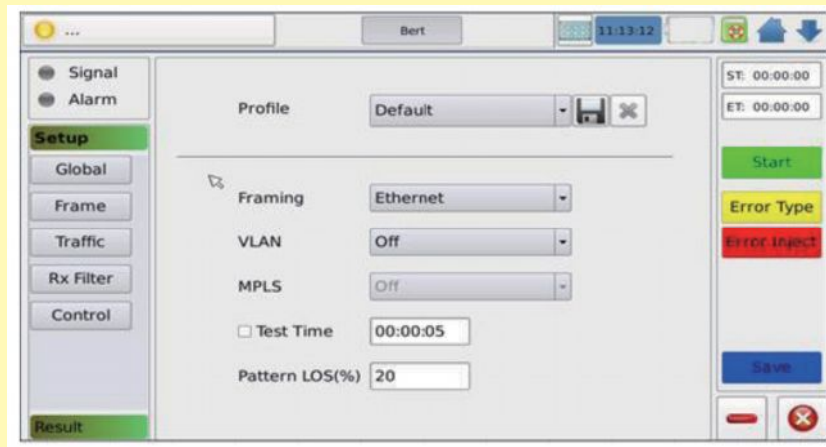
...

Bert

11:13:12

Signal
Alarm

Setup
Global
Frame
Traffic
Rx Filter
Control

Result

Profile Default

Framing Ethernet
VLAN Off
MPLS Off
Test Time 00:00:05
Pattern LOS(%) 20

ST: 00:00:00
ET: 00:00:00

Start
Error Type
Error Inject

Save